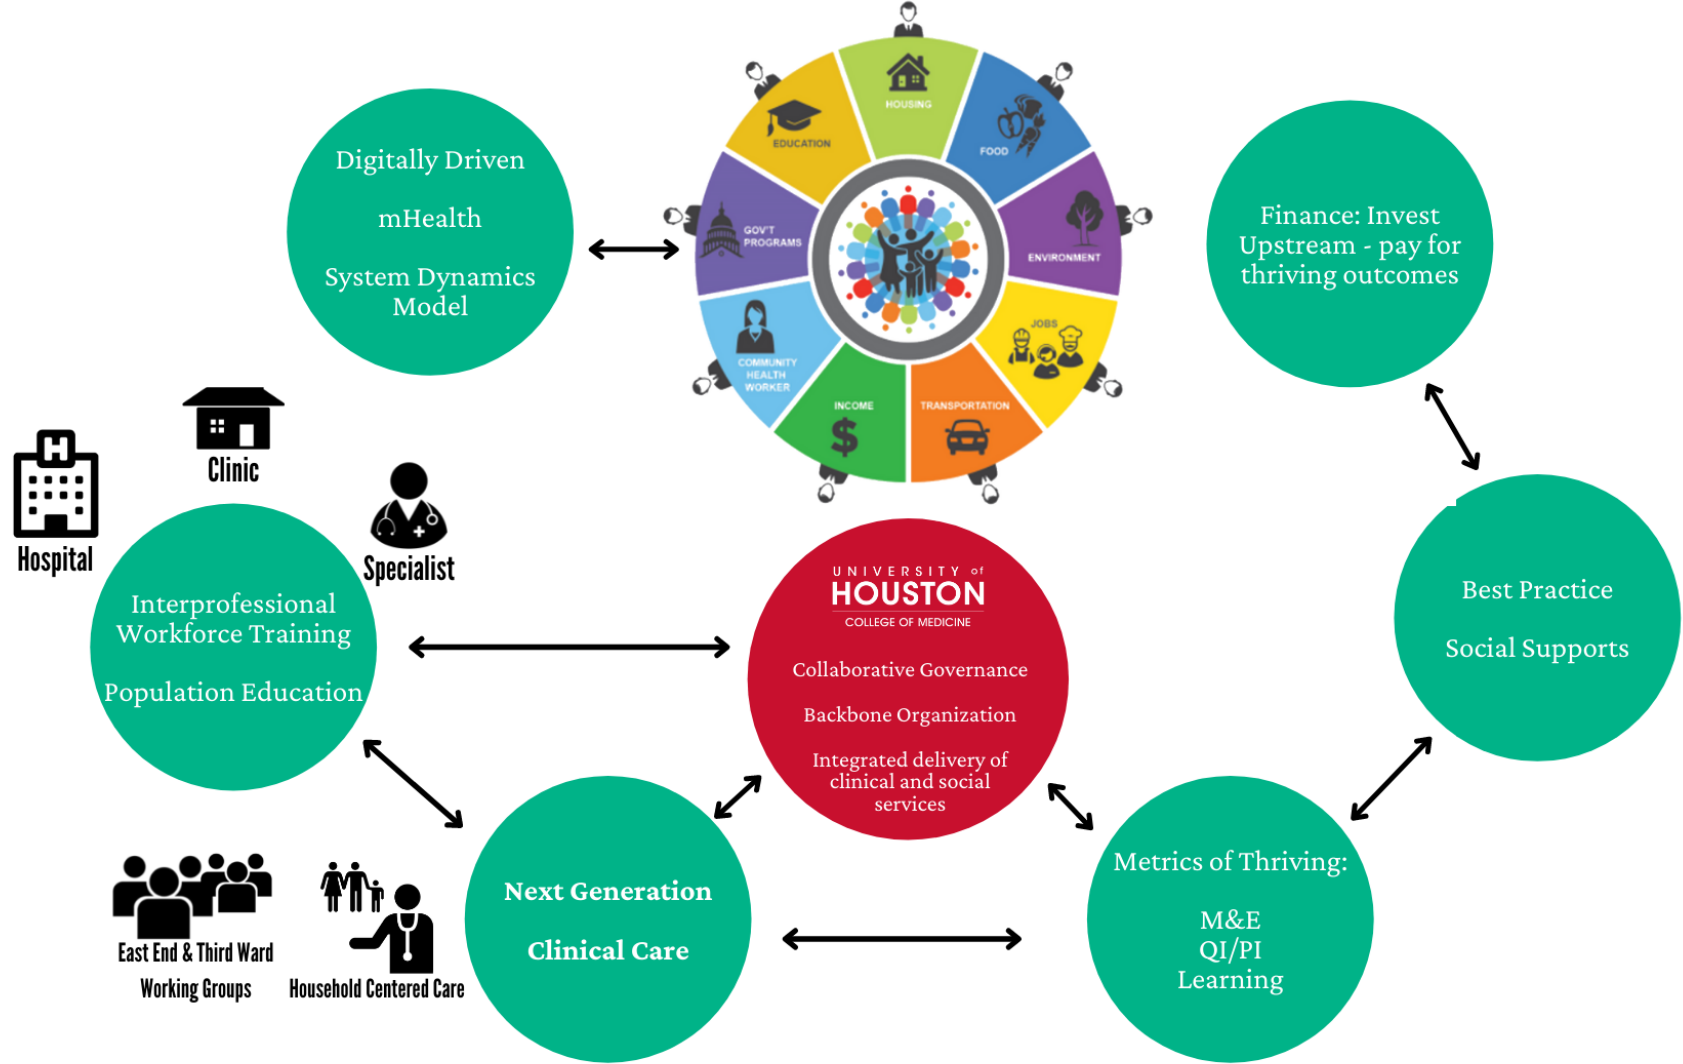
Digitally Driven

mHealth

System Dynamics Model

HOUSING
FOOD
ENVIRONMENT
JOBS
TRANSPORTATION
INCOME
COMMUNITY HEALTH WORKER
GOV'T PROGRAMS
EDUCATION

Finance: Invest Upstream - pay for thriving outcomes

Clinic

Hospital

Specialist

Interprofessional Workforce Training

Population Education

UNIVERSITY of HOUSTON
COLLEGE OF MEDICINE

Collaborative Governance

Backbone Organization

Integrated delivery of clinical and social services

Best Practice

Social Supports

East End & Third Ward Working Groups

Household Centered Care

Next Generation

Clinical Care

Metrics of Thriving:

M&E
QI/PI
Learning